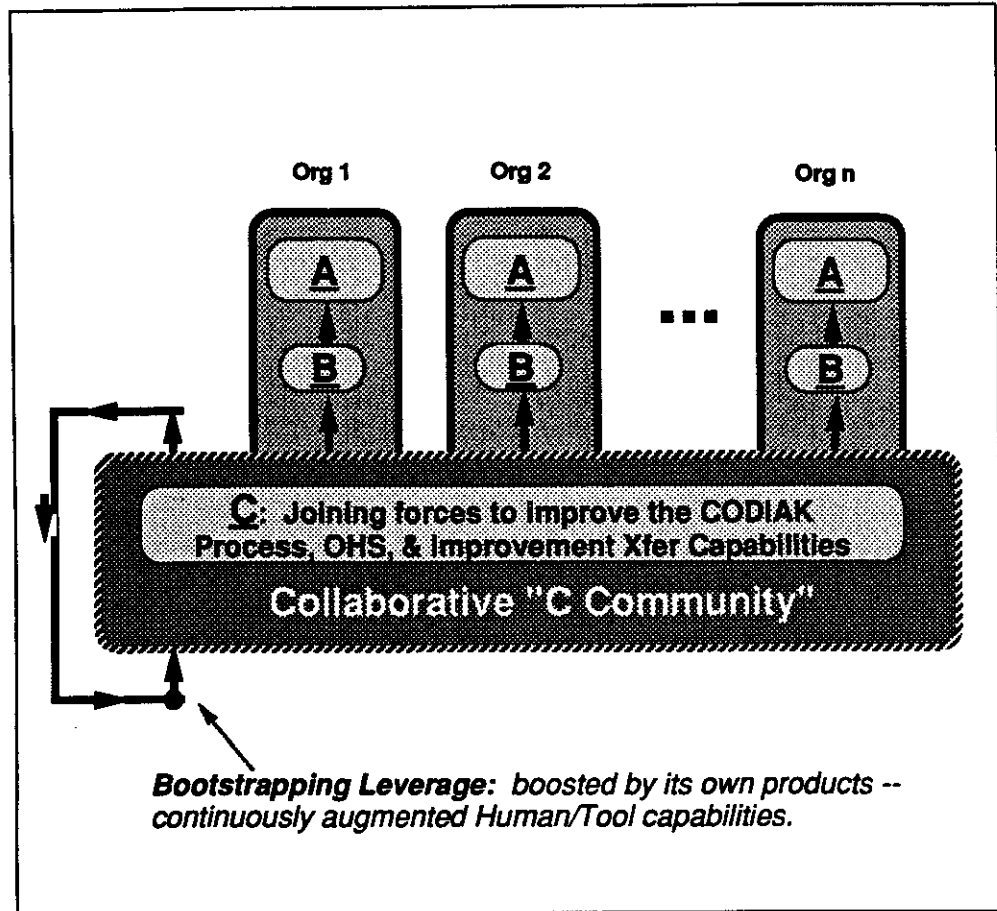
Org 1

Org 2

Org n

A

B

A

B

▪▪▪

A

B

C: Joining forces to improve the CODIAK Process, OHS, & Improvement Xfer Capabilities

Collaborative "C Community"

**Bootstrapping Leverage:** boosted by its own products -- continuously augmented Human/Tool capabilities.